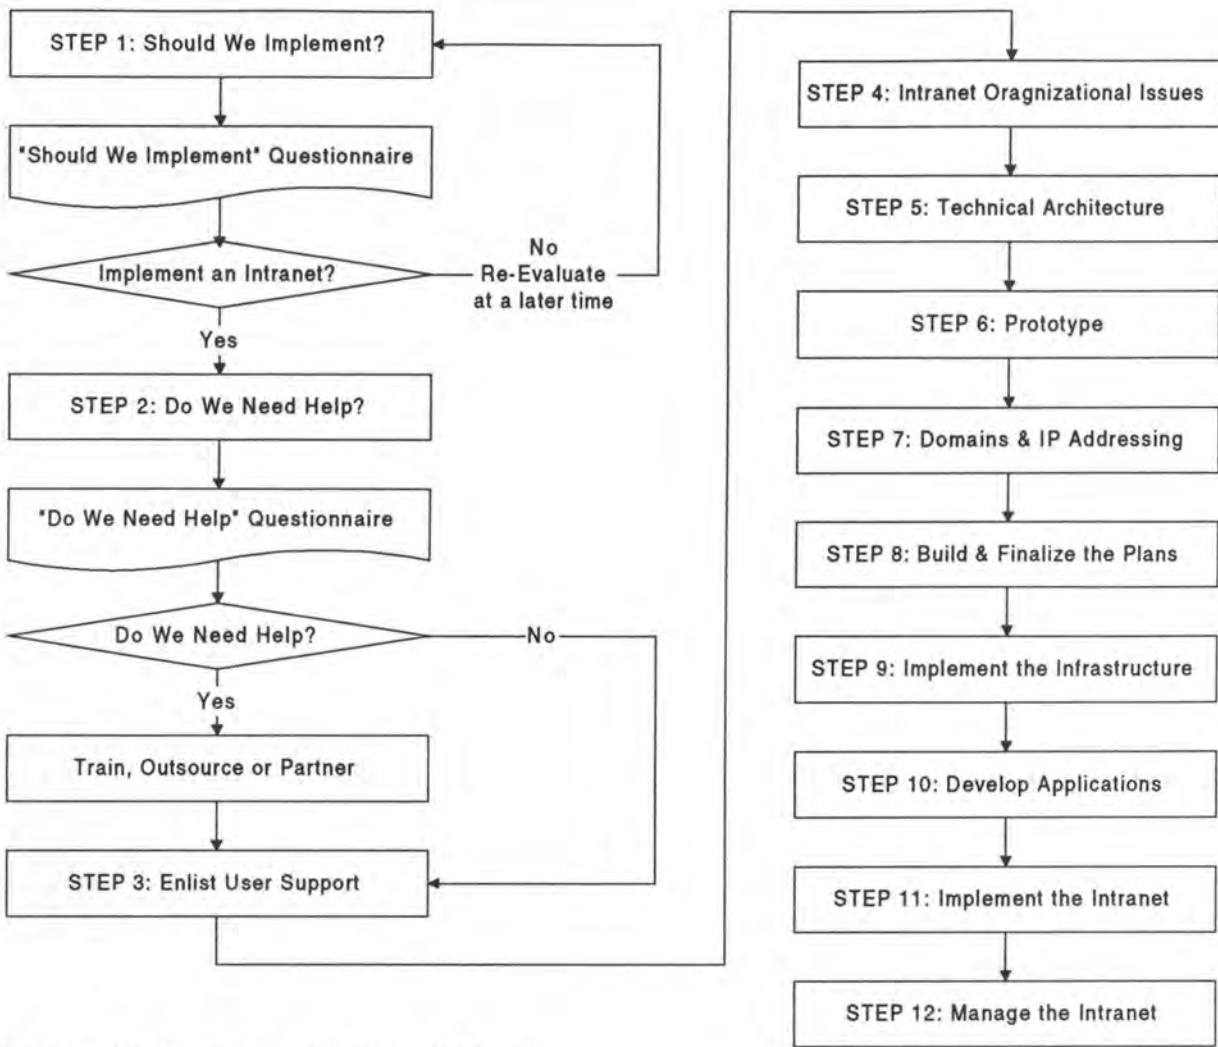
STEP 1: Should We Implement?

"Should We Implement" Questionnaire

Implement an Intranet?

No
Re-Evaluate
at a later time

Yes

STEP 2: Do We Need Help?

"Do We Need Help" Questionnaire

Do We Need Help?

No

Yes

Train, Outsource or Partner

STEP 3: Enlist User Support

STEP 4: Intranet Oragnizational Issues

STEP 5: Technical Architecture

STEP 6: Prototype

STEP 7: Domains & IP Addressing

STEP 8: Build & Finalize the Plans

STEP 9: Implement the Infrastructure

STEP 10: Develop Applications

STEP 11: Implement the Intranet

STEP 12: Manage the Intranet